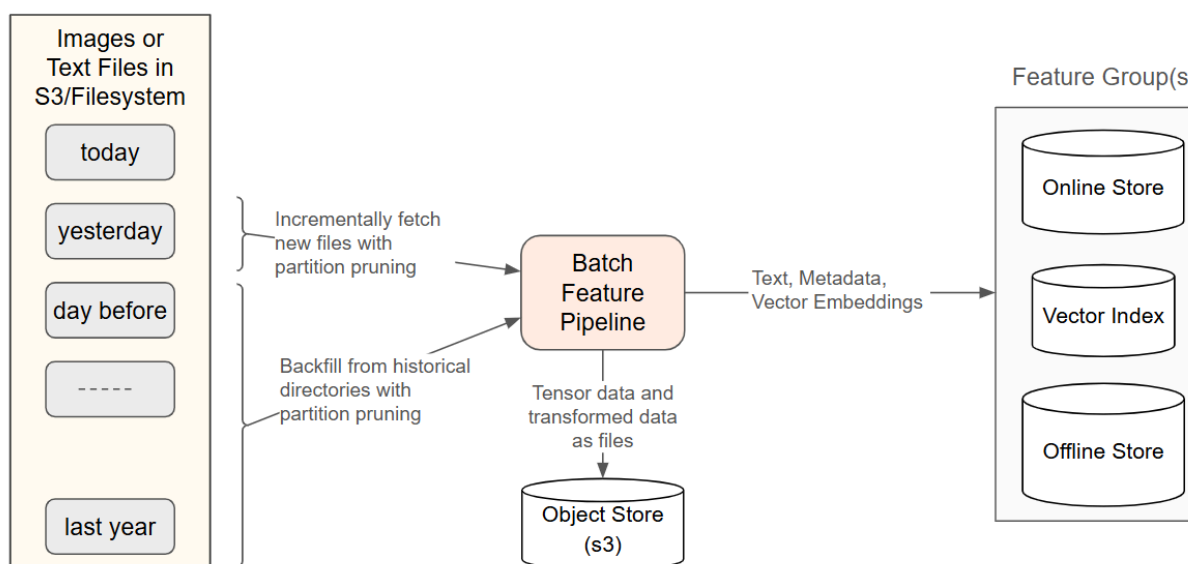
Images or Text Files in S3/Filesystem

today

yesterday

day before

-----

last year

Incrementally fetch new files with partition pruning

Backfill from historical directories with partition pruning

Batch Feature Pipeline

Tensor data and transformed data as files

Object Store (s3)

Text, Metadata, Vector Embeddings

Feature Group(s

Online Store

Vector Index

Offline Store